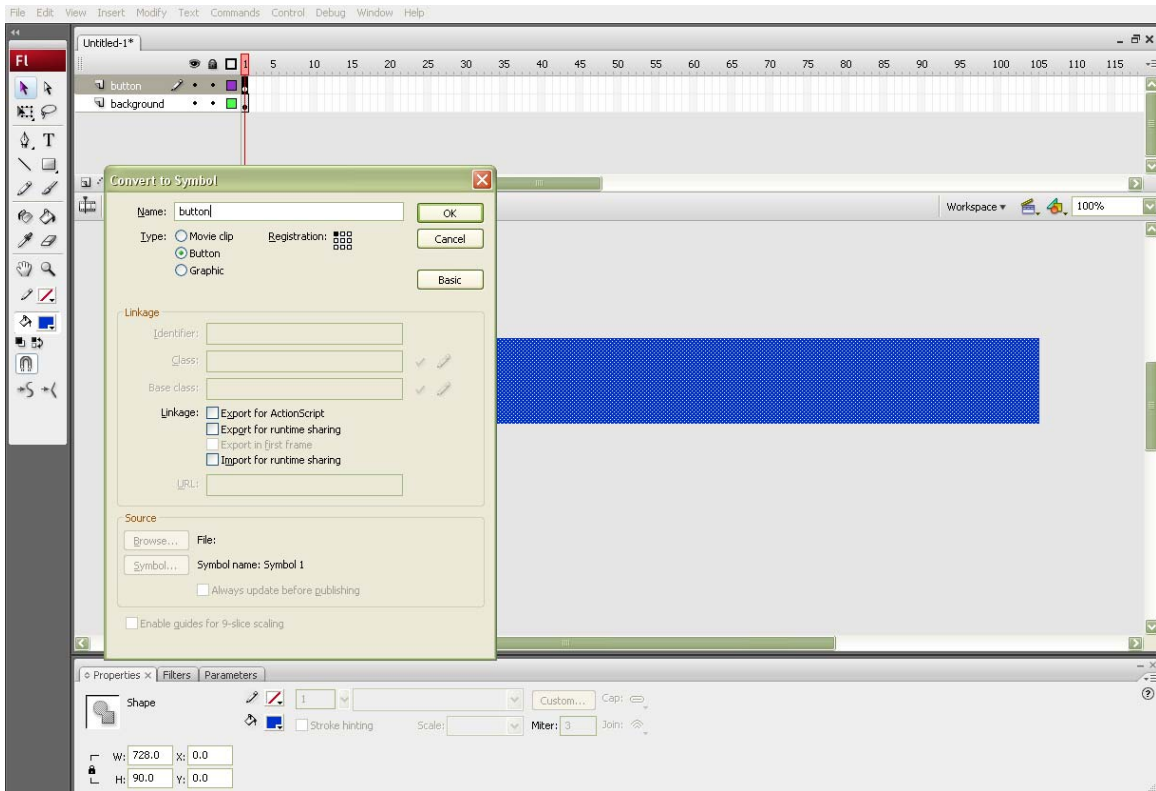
File Edit View Insert Modify Text Commands Control Debug Window Help

Fl

Untitled-1*

1 5 10 15 20 25 30 35 40 45 50 55 60 65 70 75 80 85 90 95 100 105 110 115

button

background

Workspace ▾ 100%

Convert to Symbol

Name: button

Type: Movie clip
Button
Graphic

Registration:

OK

Cancel

Basic

Linkage

Identifier:

Class:

Base class:

Linkage: Export for ActionScript
Export for runtime sharing
Export in first frame
Import for runtime sharing

URL:

Source

Browse... File:

Symbol... Symbol name: Symbol 1

Always update before publishing

Enable guides for 9-slice scaling

Properties × Filters Parameters

Shape

1

Custom... Cap:

Stroke hinting Scale: Miter: 3 Join:

W: 728.0 X: 0.0

H: 90.0 Y: 0.0